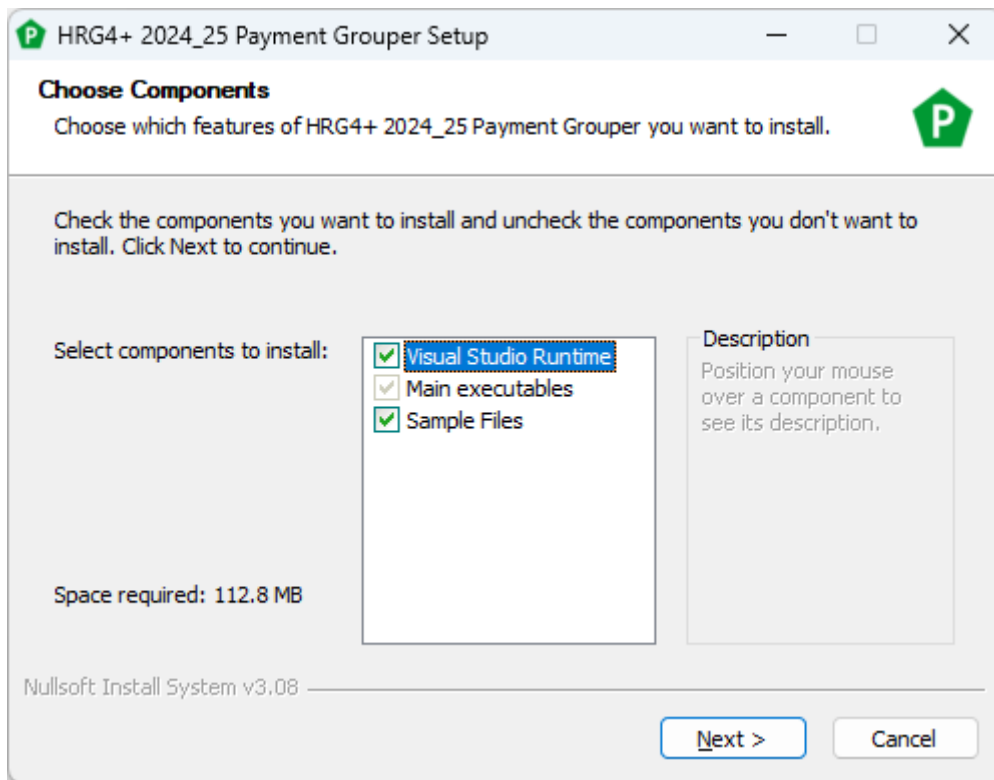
HRG4+ 2024_25 Payment Grouper Setup

Choose Components

Choose which features of HRG4+ 2024_25 Payment Grouper you want to install.

P

Check the components you want to install and uncheck the components you don't want to install. Click Next to continue.

Select components to install:

Visual Studio Runtime
Main executables
Sample Files

Description

Position your mouse over a component to see its description.

Space required: 112.8 MB

Nullsoft Install System v3.08

Next >

Cancel